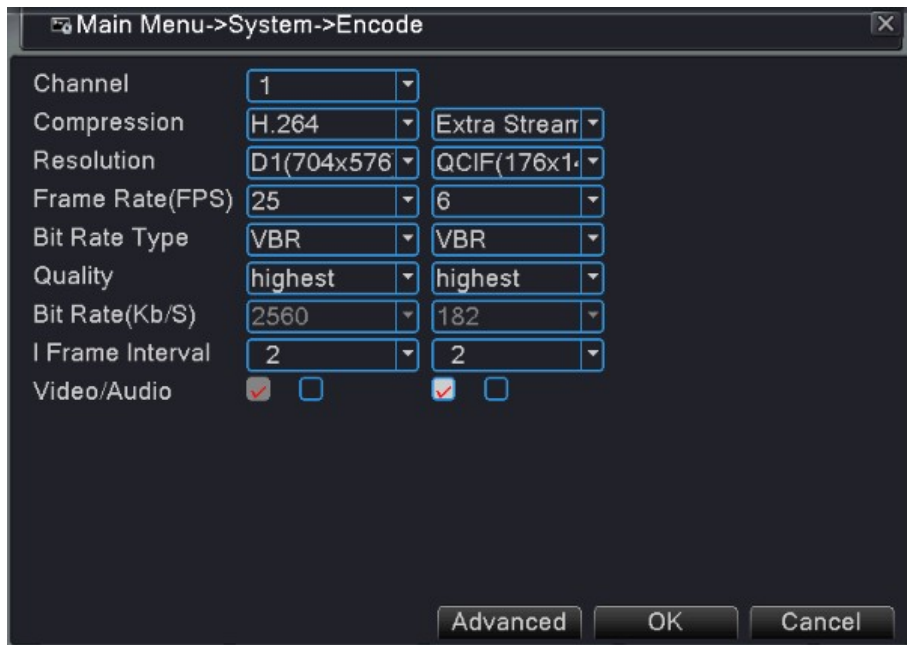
Main Menu->System->Encode

| | | |
|---|---|---|
| Channel | 1 | |
| Compression | H.264 | Extra Stream |
| Resolution | D1(704x576 | QCIF(176x1 |
| Frame Rate(FPS) | 25 | 6 |
| Bit Rate Type | VBR | VBR |
| Quality | highest | highest |
| Bit Rate(Kb/S) | 2560 | 182 |
| I Frame Interval | 2 | 2 |
| Video/Audio | | |

Advanced OK Cancel